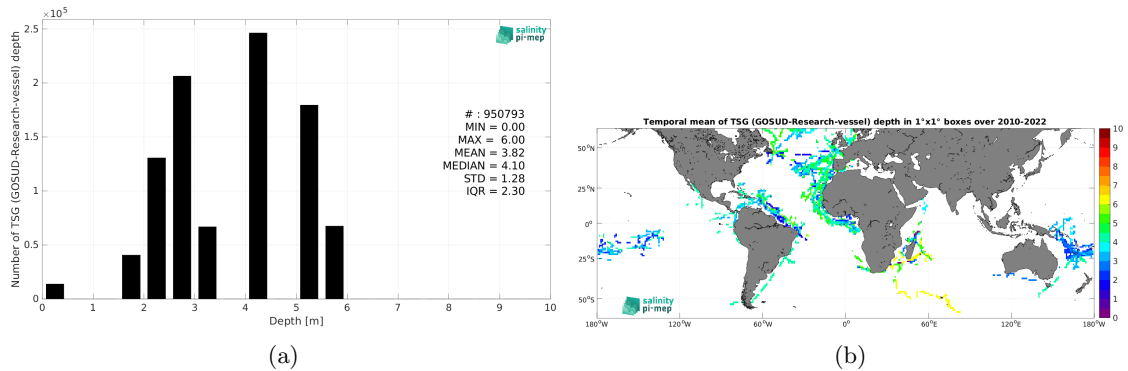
$\times 10^5$

2.5

2

1.5

1

0.5

0

Number of TSG (GOSUD-Research-vessel) depth

salinity pi·mep

# : 950793
MIN = 0.00
MAX = 6.00
MEAN = 3.82
MEDIAN = 4.10
STD = 1.28
IQR = 2.30

0 1 2 3 4 5 6 7 8 9 10

Depth [m]

(a)

Temporal mean of TSG (GOSUD-Research-vessel) depth in 1°x1° boxes over 2010-2022

50°N

25°N

0°

25°S

50°S

180°W 120°W 60°W 0° 60°E 120°E 180°W

salinity pi·mep

10 9 8 7 6 5 4 3 2 1 0

(b)